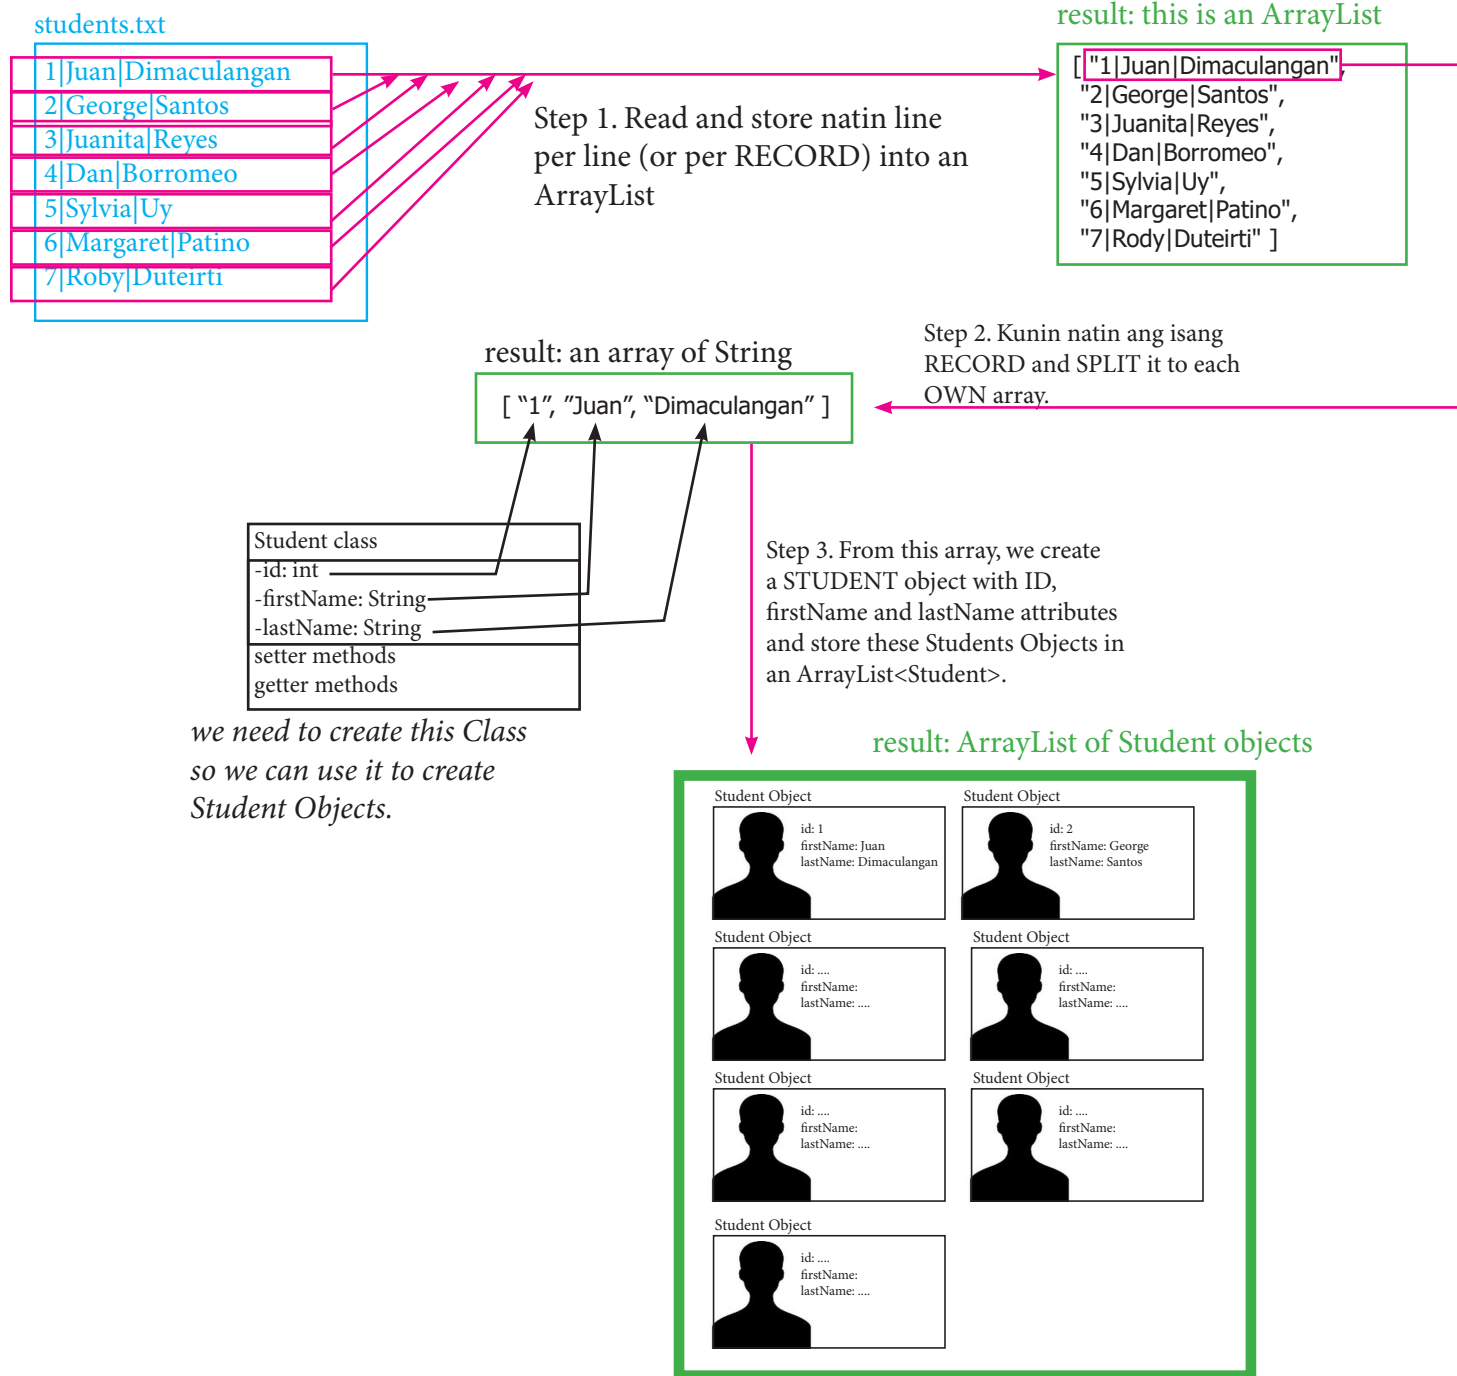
students.txt

1|Juan|Dimaculangan
2|George|Santos
3|Juanita|Reyes
4|Dan|Borromeo
5|Sylvia|Uy
6|Margaret|Patino
7|Roby|Duteirti

Step 1. Read and store natin line per line (or per RECORD) into an ArrayList

result: this is an ArrayList

[ "1|Juan|Dimaculangan", "2|George|Santos", "3|Juanita|Reyes", "4|Dan|Borromeo", "5|Sylvia|Uy", "6|Margaret|Patino", "7|Rody|Duteirti" ]

Step 2. Kunin natin ang isang RECORD and SPLIT it to each OWN array.

result: an array of String

[ "1", "Juan", "Dimaculangan" ]

| Student class |
|---|
| -id: int<br>-firstName: String<br>-lastName: String |
| setter methods<br>getter methods |

we need to create this Class so we can use it to create Student Objects.

Step 3. From this array, we create a STUDENT object with ID, firstName and lastName attributes and store these Students Objects in an ArrayList<Student>.

result: ArrayList of Student objects

Student Object
id: 1
firstName: Juan
lastName: Dimaculangan

Student Object
id: 2
firstName: George
lastName: Santos

Student Object
id: ....
firstName:
lastName: ....

Student Object
id: ....
firstName:
lastName: ....

Student Object
id: ....
firstName:
lastName: ....

Student Object
id: ....
firstName:
lastName: ....

Student Object
id: ....
firstName:
lastName: ....